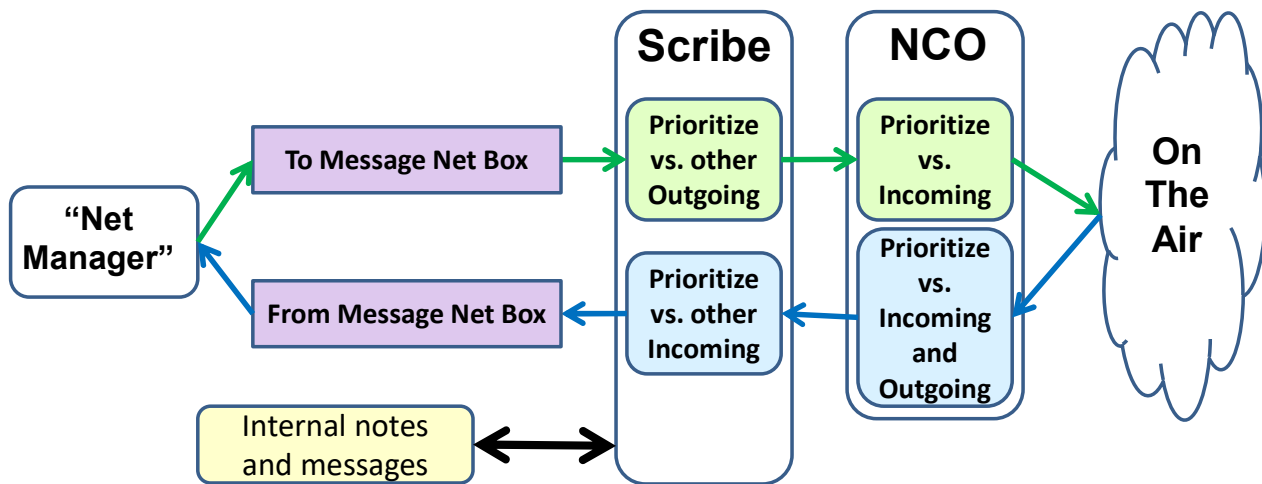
“Net Manager”

To Message Net Box

From Message Net Box

Internal notes and messages

Scribe

Prioritize vs. other Outgoing

Prioritize vs. other Incoming

NCO

Prioritize vs. Incoming

Prioritize vs. Incoming and Outgoing

On The Air